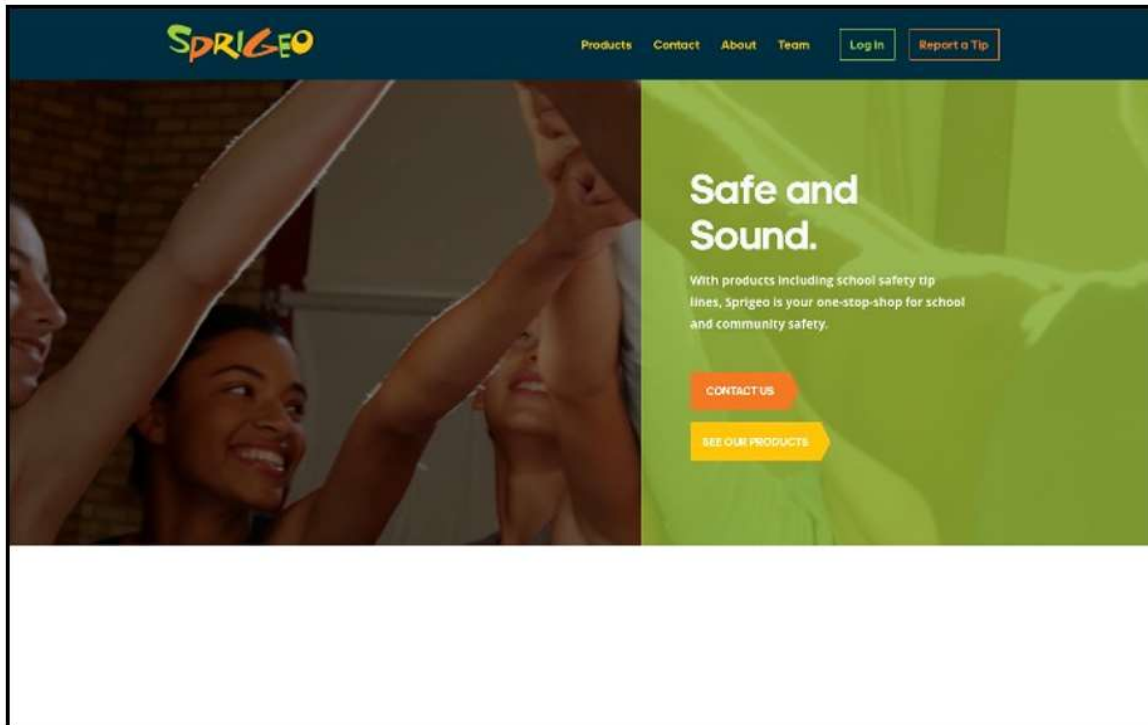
SPRIGEO

Products Contact About Team Log In Report a Tip

Safe and Sound.

With products including school safety tip lines, Sprigeo is your one-stop-shop for school and community safety.

CONTACT US

SEE OUR PRODUCTS